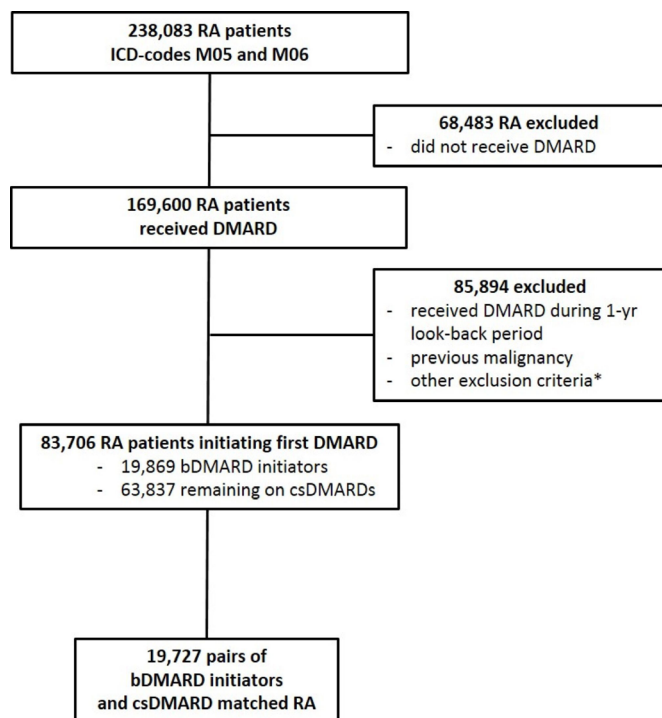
238,083 RA patients
ICD-codes M05 and M06

68,483 RA excluded
- did not receive DMARD

169,600 RA patients
received DMARD

85,894 excluded
- received DMARD during 1-yr look-back period
- previous malignancy
- other exclusion criteria*

83,706 RA patients initiating first DMARD
- 19,869 bDMARD initiators
- 63,837 remaining on csDMARDs

19,727 pairs of
bDMARD initiators
and csDMARD matched RA